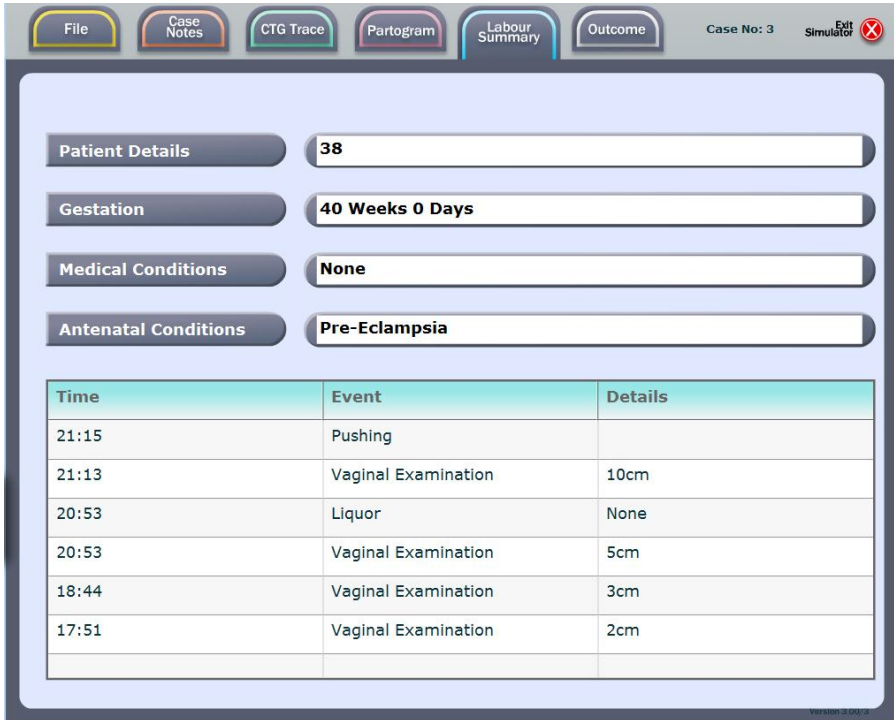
File
Case Notes
CTG Trace
Partogram
Labour Summary
Outcome
Case No: 3
Exit Simulator

Patient Details
38

Gestation
40 Weeks 0 Days

Medical Conditions
None

Antenatal Conditions
Pre-Eclampsia

| Time | Event | Details |
|---|---|---|
| 21:15 | Pushing | |
| 21:13 | Vaginal Examination | 10cm |
| 20:53 | Liquor | None |
| 20:53 | Vaginal Examination | 5cm |
| 18:44 | Vaginal Examination | 3cm |
| 17:51 | Vaginal Examination | 2cm |
| | | |

Version 3.00/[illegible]